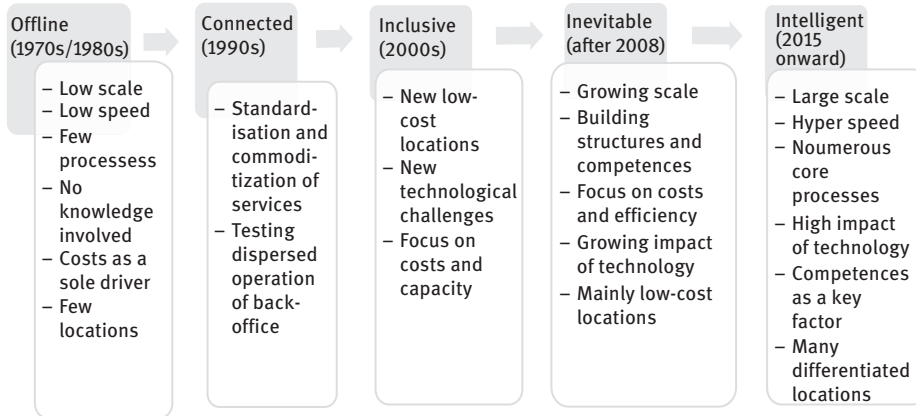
Offline (1970s/1980s)

– Low scale
– Low speed
– Few processess
– No knowledge involved
– Costs as a sole driver
– Few locations

Connected (1990s)

– Standardisation and commoditization of services
– Testing dispersed operation of back-office

Inclusive (2000s)

– New low-cost locations
– New technological challenges
– Focus on costs and capacity

Inevitable (after 2008)

– Growing scale
– Building structures and competences
– Focus on costs and efficiency
– Growing impact of technology
– Mainly low-cost locations

Intelligent (2015 onward)

– Large scale
– Hyper speed
– Noumerous core processes
– High impact of technology
– Competences as a key factor
– Many differentiated locations